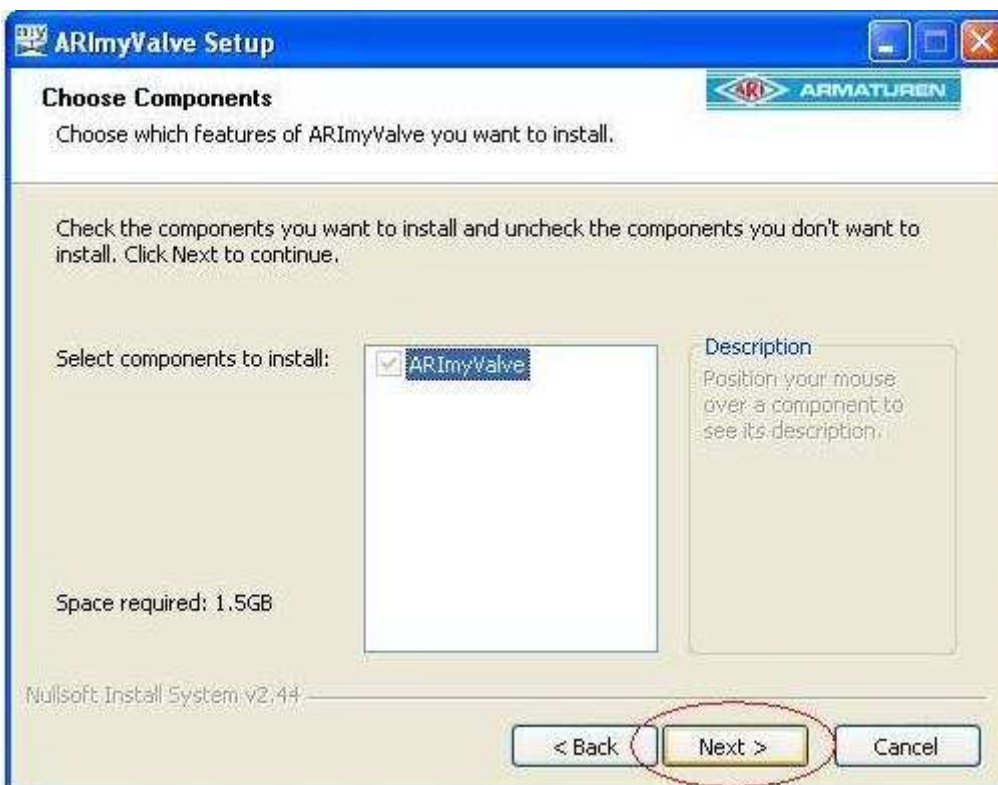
ARImyValve Setup

Choose Components

Choose which features of ARImyValve you want to install.

ARI ARMATUREN

Check the components you want to install and uncheck the components you don't want to install. Click Next to continue.

Select components to install:

ARImyValve

Description

Position your mouse over a component to see its description.

Space required: 1.5GB

Nullsoft Install System v2.44

< Back

Next >

Cancel